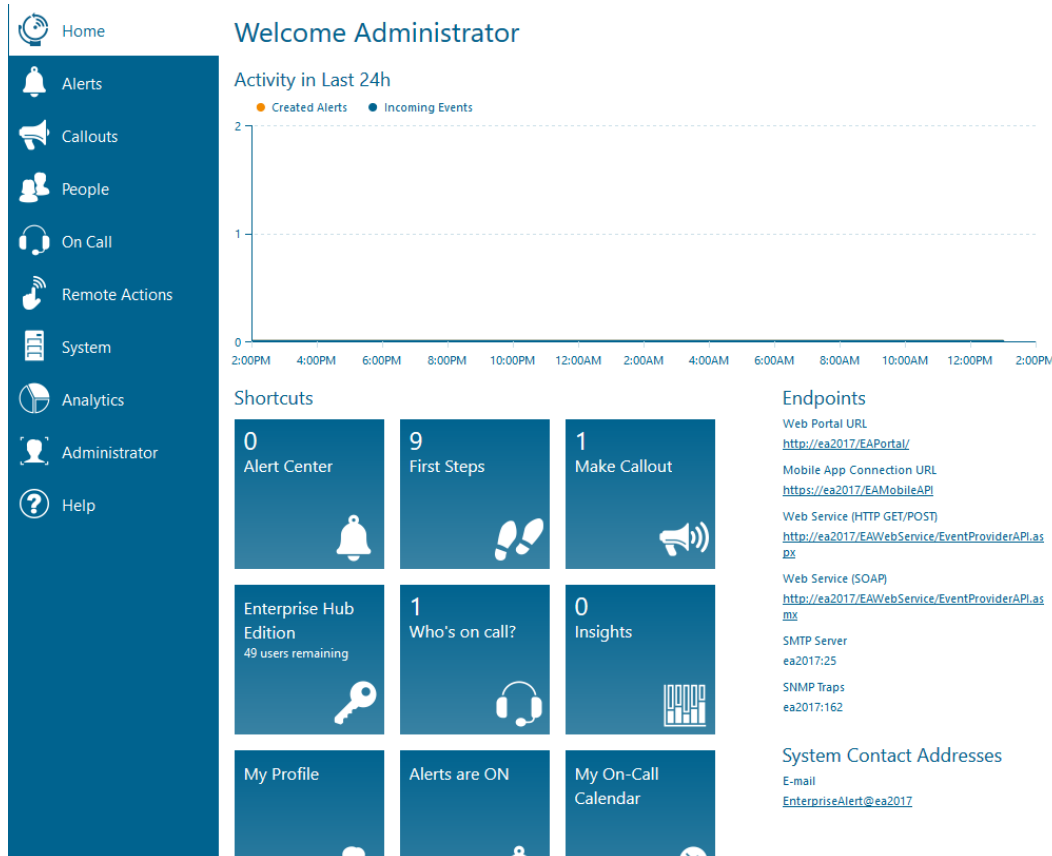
Home
Alerts
Callouts
People
On Call
Remote Actions
System
Analytics
Administrator
Help

Welcome Administrator

Activity in Last 24h

Created Alerts Incoming Events

2
1
0
2:00PM 4:00PM 6:00PM 8:00PM 10:00PM 12:00AM 2:00AM 4:00AM 6:00AM 8:00AM 10:00AM 12:00PM 2:00PM

Shortcuts

0
Alert Center

9
First Steps

1
Make Callout

Enterprise Hub Edition
49 users remaining

1
Who's on call?

0
Insights

My Profile

Alerts are ON

My On-Call Calendar

Endpoints

Web Portal URL
http://ea2017/EAPortal/

Mobile App Connection URL
https://ea2017/EAMobileAPI

Web Service (HTTP GET/POST)
http://ea2017/EAWebService/EventProviderAPI.aspx

Web Service (SOAP)
http://ea2017/EAWebService/EventProviderAPI.asmx

SMTP Server
ea2017:25

SNMP Traps
ea2017:162

System Contact Addresses

E-mail
EnterpriseAlert@ea2017